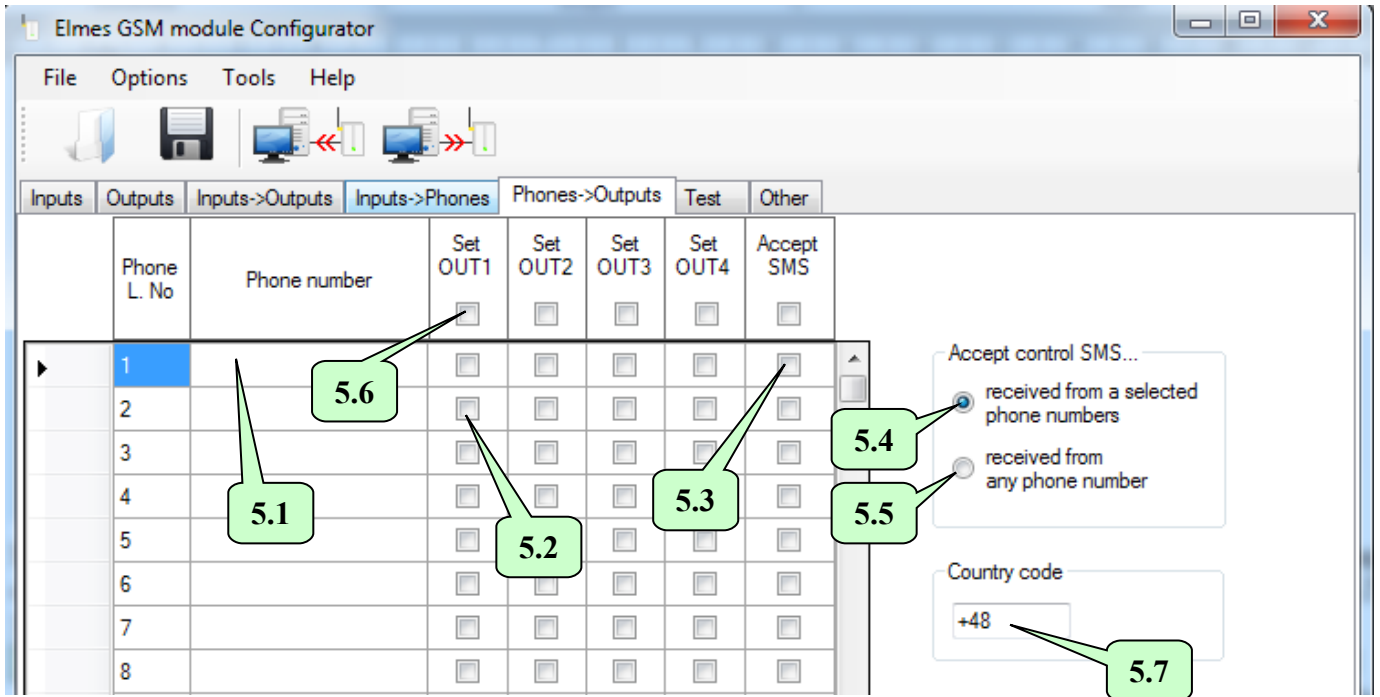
Elmes GSM module Configurator

File Options Tools Help

Inputs | Outputs | Inputs->Outputs | Inputs->Phones | Phones->Outputs | Test | Other

| | Phone L. No | Phone number | Set OUT1 | Set OUT2 | Set OUT3 | Set OUT4 | Accept SMS |
|---|---|---|---|---|---|---|---|
| ▶ | 1 | | | | | | |
| | 2 | | | | | | |
| | 3 | | | | | | |
| | 4 | | | | | | |
| | 5 | | | | | | |
| | 6 | | | | | | |
| | 7 | | | | | | |
| | 8 | | | | | | |

5.6
5.1
5.2
5.3

Accept control SMS...
received from a selected phone numbers
5.4
received from any phone number
5.5

Country code
+48
5.7